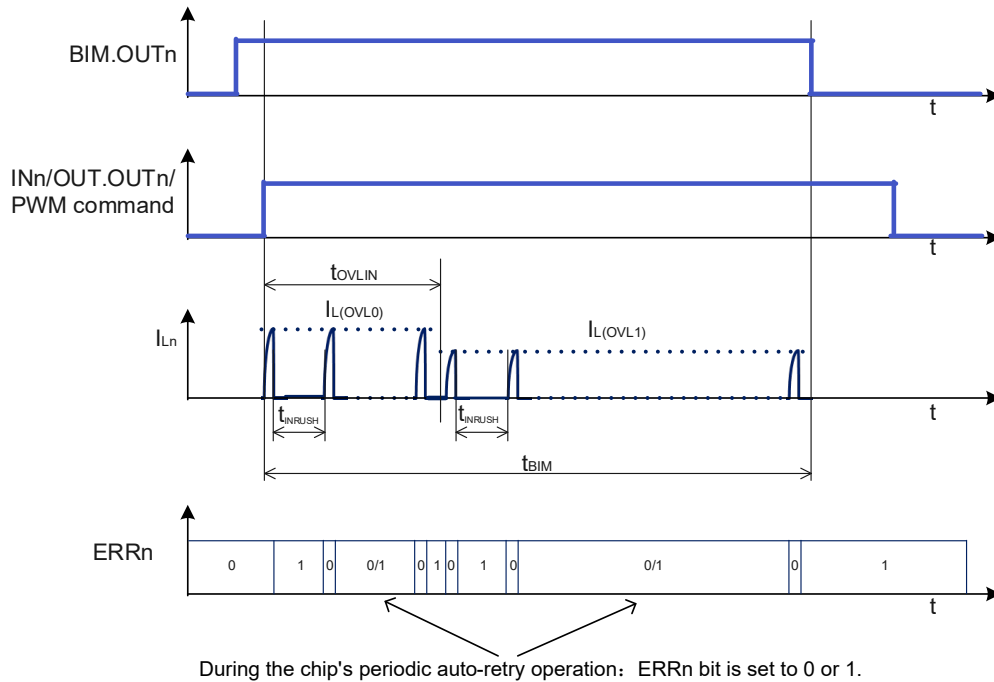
BIM.OUTn

t

INn/OUT.OUTn/
PWM command

t

$t_{OVLIN}$

$I_{L(OVL0)}$

$I_{L(OVL1)}$

$I_{Ln}$

t

$t_{INRUSH}$

$t_{INRUSH}$

$t_{BIM}$

ERRn

| 0 | 1 | 0 | 0/1 | 0 | 1 | 0 | 1 | 0 | 0/1 | 0 | 1 |
|---|---|---|---|---|---|---|---|---|---|---|---|

t

During the chip's periodic auto-retry operation：ERRn bit is set to 0 or 1.